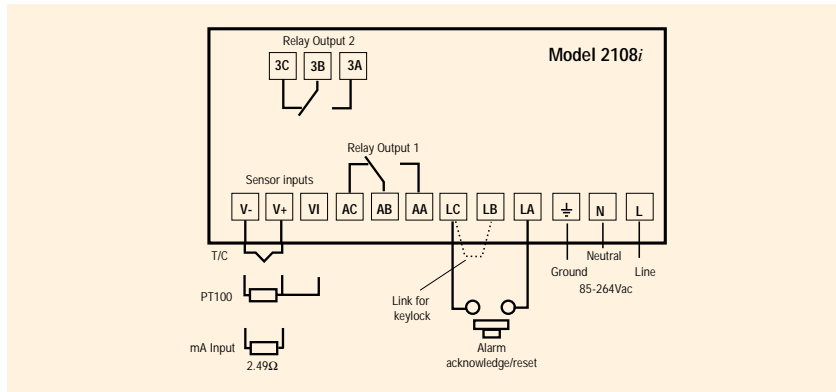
Relay Output 2

3C 3B 3A

Model 2108*i*

Relay Output 1

Sensor inputs

V- V+ VI AC AB AA LC LB LA ⏚ N L

T/C

PT100

mA Input

2.49Ω

Link for keylock

Alarm acknowledge/reset

Ground

Neutral

85-264Vac

Line